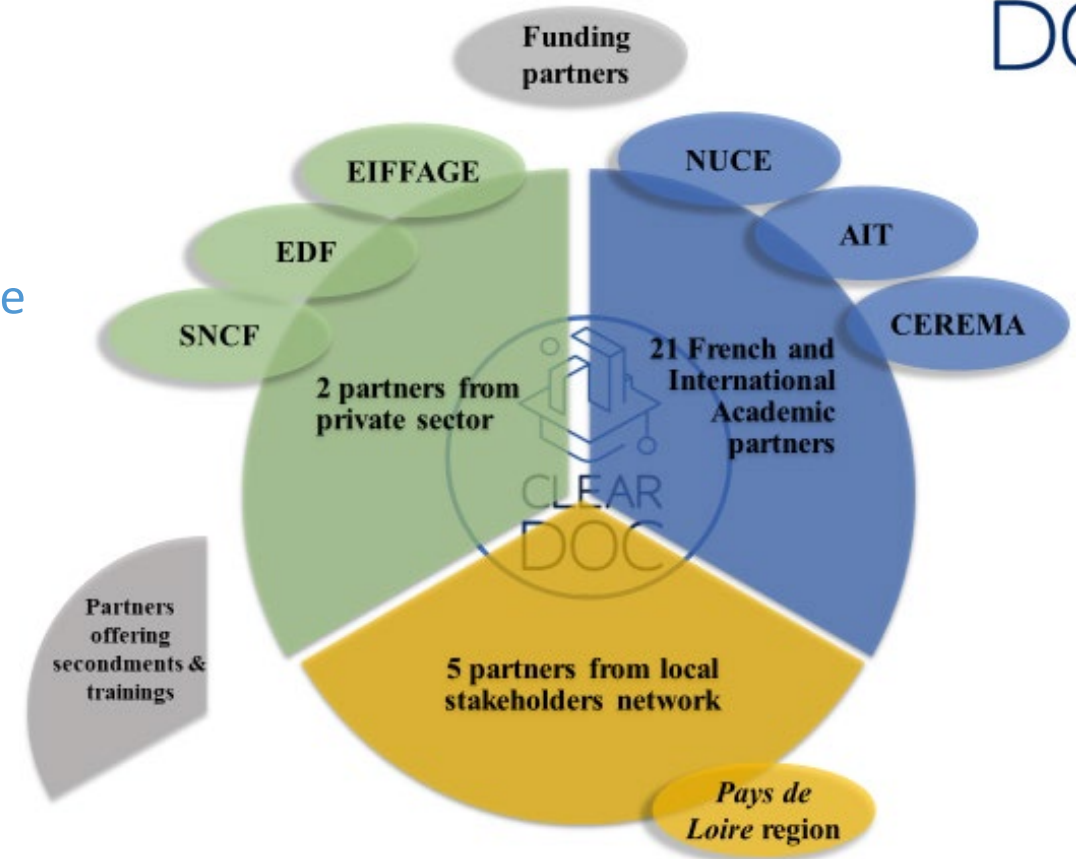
DO

e

Funding partners

EIFFAGE

EDF

SNCF

NUCE

AIT

CEREMA

2 partners from private sector

21 French and International Academic partners

CLEAR DOC

Partners offering secondments & trainings

5 partners from local stakeholders network

*Pays de Loire* region